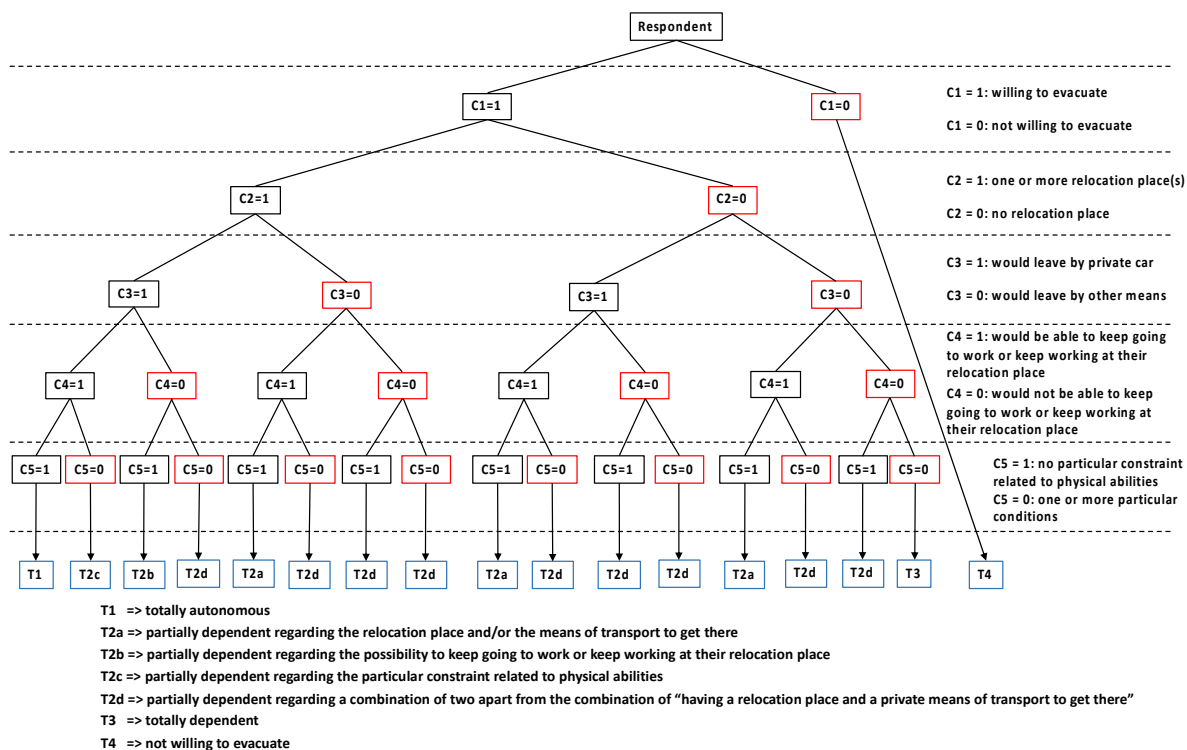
Respondent

C1=1

C1=0

C1 = 1: willing to evacuate

C1 = 0: not willing to evacuate

C2=1

C2=0

C2 = 1: one or more relocation place(s)

C2 = 0: no relocation place

C3=1

C3=0

C3=1

C3=0

C3 = 1: would leave by private car

C3 = 0: would leave by other means

C4=1 C4=0 C4=1 C4=0 C4=1 C4=0 C4=1 C4=0

C4 = 1: would be able to keep going to work or keep working at their relocation place

C4 = 0: would not be able to keep going to work or keep working at their relocation place

C5=1 C5=0 C5=1 C5=0 C5=1 C5=0 C5=1 C5=0 C5=1 C5=0 C5=1 C5=0 C5=1 C5=0 C5=1 C5=0

C5 = 1: no particular constraint related to physical abilities

C5 = 0: one or more particular conditions

T1 T2c T2b T2d T2a T2d T2d T2d T2a T2d T2d T2d T2a T2d T2d T3 T4

T1 => totally autonomous

T2a => partially dependent regarding the relocation place and/or the means of transport to get there

T2b => partially dependent regarding the possibility to keep going to work or keep working at their relocation place

T2c => partially dependent regarding the particular constraint related to physical abilities

T2d => partially dependent regarding a combination of two apart from the combination of "having a relocation place and a private means of transport to get there"

T3 => totally dependent

T4 => not willing to evacuate